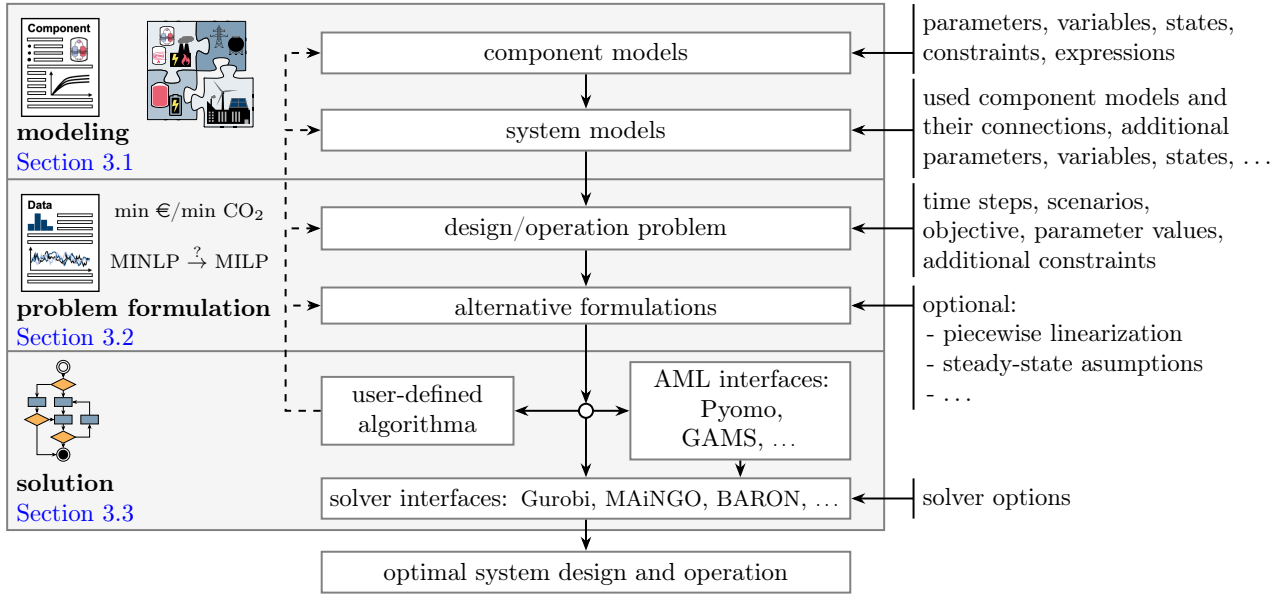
Component

modeling
Section 3.1

component models

system models

parameters, variables, states, constraints, expressions

used component models and their connections, additional parameters, variables, states, . . .

Data

min €/min $CO_2$

MINLP $\stackrel{?}{\to}$ MILP

problem formulation
Section 3.2

design/operation problem

alternative formulations

time steps, scenarios, objective, parameter values, additional constraints

optional:
- piecewise linearization
- steady-state asumptions
- . . .

solution
Section 3.3

user-defined algorithma

AML interfaces: Pyomo, GAMS, . . .

solver interfaces: Gurobi, MAiNGO, BARON, . . .

solver options

optimal system design and operation